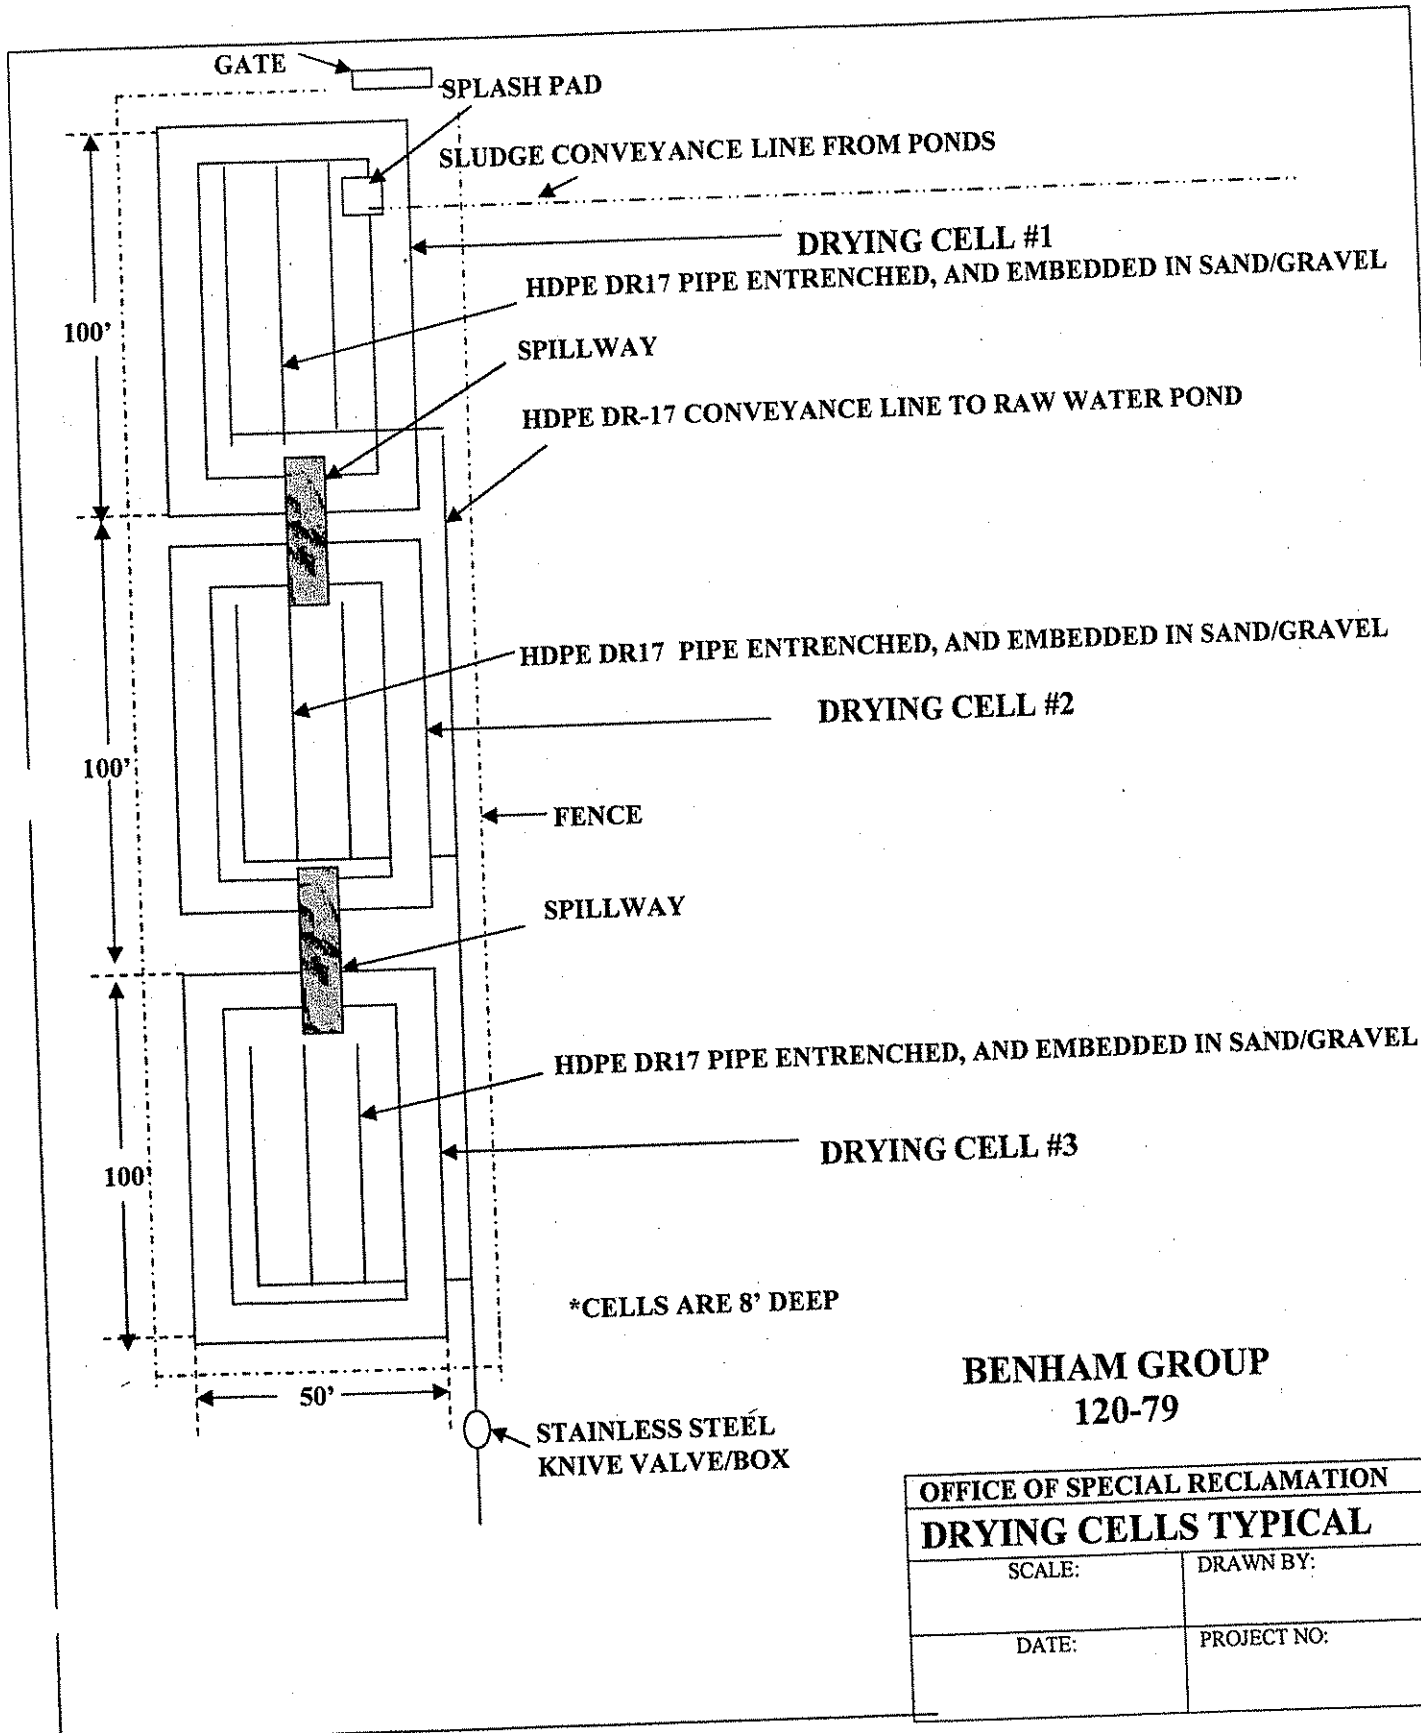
GATE

SPLASH PAD

SLUDGE CONVEYANCE LINE FROM PONDS

DRYING CELL #1

HDPE DR17 PIPE ENTRENCHED, AND EMBEDDED IN SAND/GRAVEL

100'

SPILLWAY

HDPE DR-17 CONVEYANCE LINE TO RAW WATER POND

HDPE DR17 PIPE ENTRENCHED, AND EMBEDDED IN SAND/GRAVEL

DRYING CELL #2

100'

FENCE

SPILLWAY

HDPE DR17 PIPE ENTRENCHED, AND EMBEDDED IN SAND/GRAVEL

DRYING CELL #3

100'

*CELLS ARE 8' DEEP

50'

STAINLESS STEEL KNIVE VALVE/BOX

BENHAM GROUP
120-79

| OFFICE OF SPECIAL RECLAMATION | |
|---|---|
| DRYING CELLS TYPICAL | |
| SCALE: | DRAWN BY: |
| DATE: | PROJECT NO: |